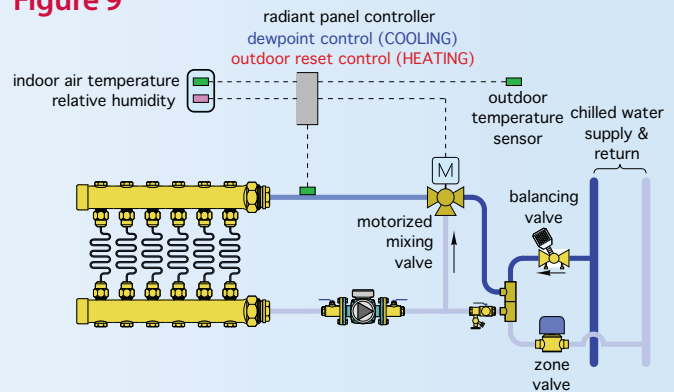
Figure 9

radiant panel controller
dewpoint control (COOLING)
outdoor reset control (HEATING)

indoor air temperature
relative humidity

outdoor temperature sensor

chilled water supply & return

M

motorized mixing valve

balancing valve

zone valve